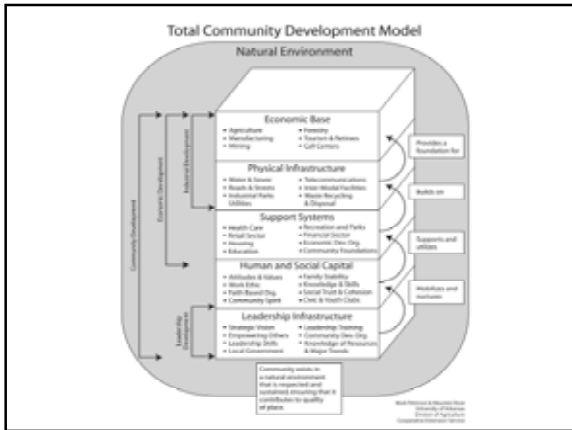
Total Community Development Model

Natural Environment

Community Development

Economic Development

Industrial Development

Leadership Development

Economic Base
• Agriculture
• Manufacturing
• Mining
• Forestry
• Tourism & Retirees
• Call Centers

Provides a foundation for

Physical Infrastructure
• Water & Sewer
• Roads & Streets
• Industrial Parks
• Utilities
• Telecommunications
• Inter-Modal Facilities
• Waste Recycling & Disposal

Builds on

Support Systems
• Health Care
• Retail Sector
• Housing
• Education
• Recreation and Parks
• Financial Sector
• Economic Dev. Org.
• Community Foundations

Supports and utilizes

Human and Social Capital
• Attitudes & Values
• Work Ethic
• Faith Based Org.
• Community Spirit
• Family Stability
• Knowledge & Skills
• Social Trust & Cohesion
• Civic & Youth Clubs

Mobilizes and motivates

Leadership Infrastructure
• Strategic Vision
• Empowering Others
• Leadership Skills
• Local Government
• Leadership Training
• Community Dev. Org.
• Knowledge of Resources & Major Trends

Community exists in a natural environment that is respected and sustained, ensuring that it contributes to quality of place.

Mark Peterson & Maudell Rose
University of Arkansas
Division of Agriculture
Cooperative Extension Service